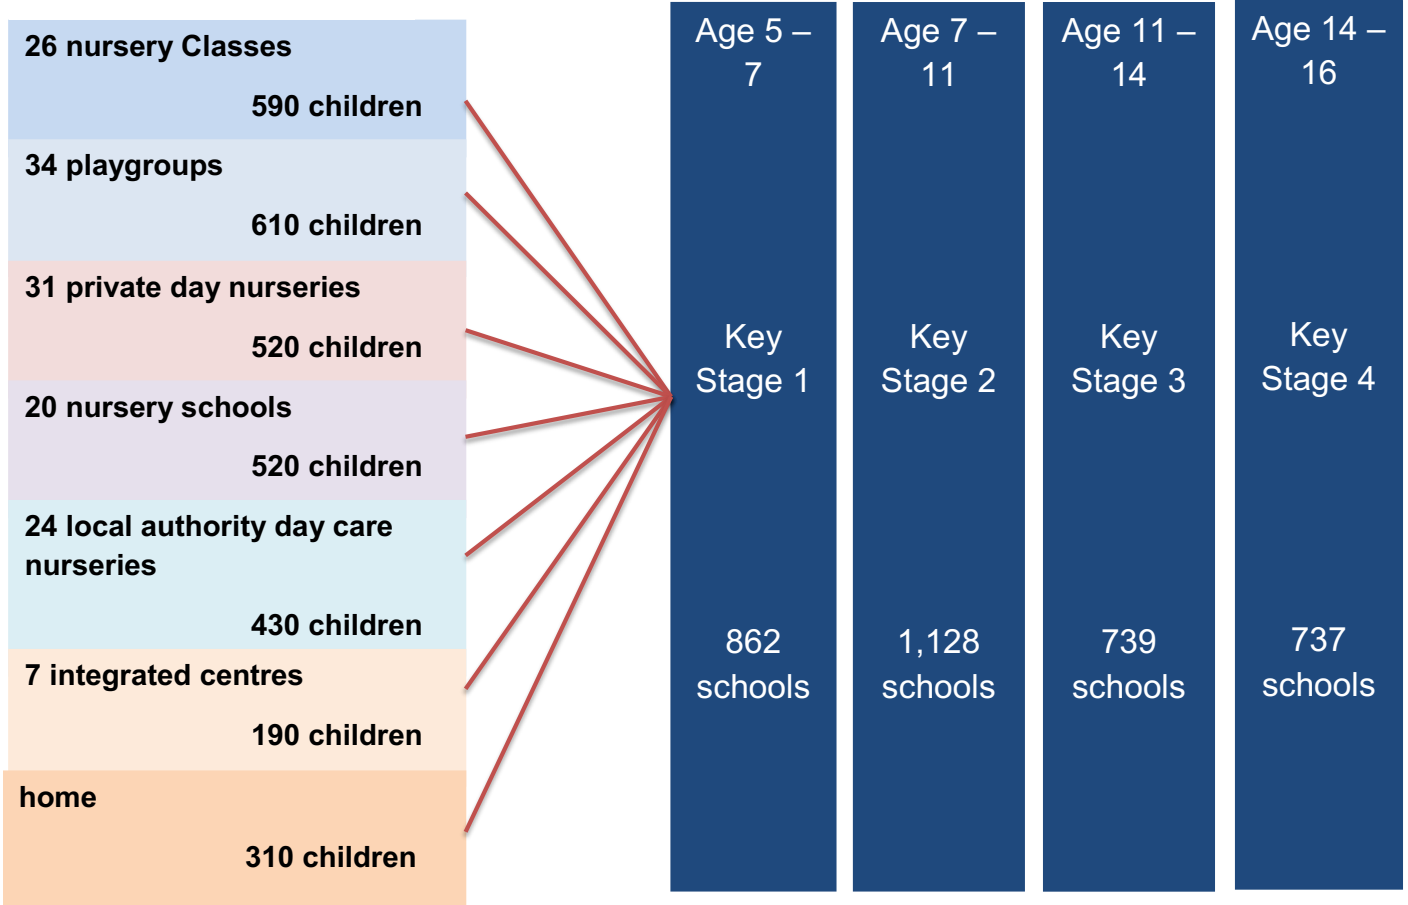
26 nursery Classes

590 children

34 playgroups

610 children

31 private day nurseries

520 children

20 nursery schools

520 children

24 local authority day care nurseries

430 children

7 integrated centres

190 children

home

310 children

Age 5 – 7

Key Stage 1

862 schools

Age 7 – 11

Key Stage 2

1,128 schools

Age 11 – 14

Key Stage 3

739 schools

Age 14 – 16

Key Stage 4

737 schools